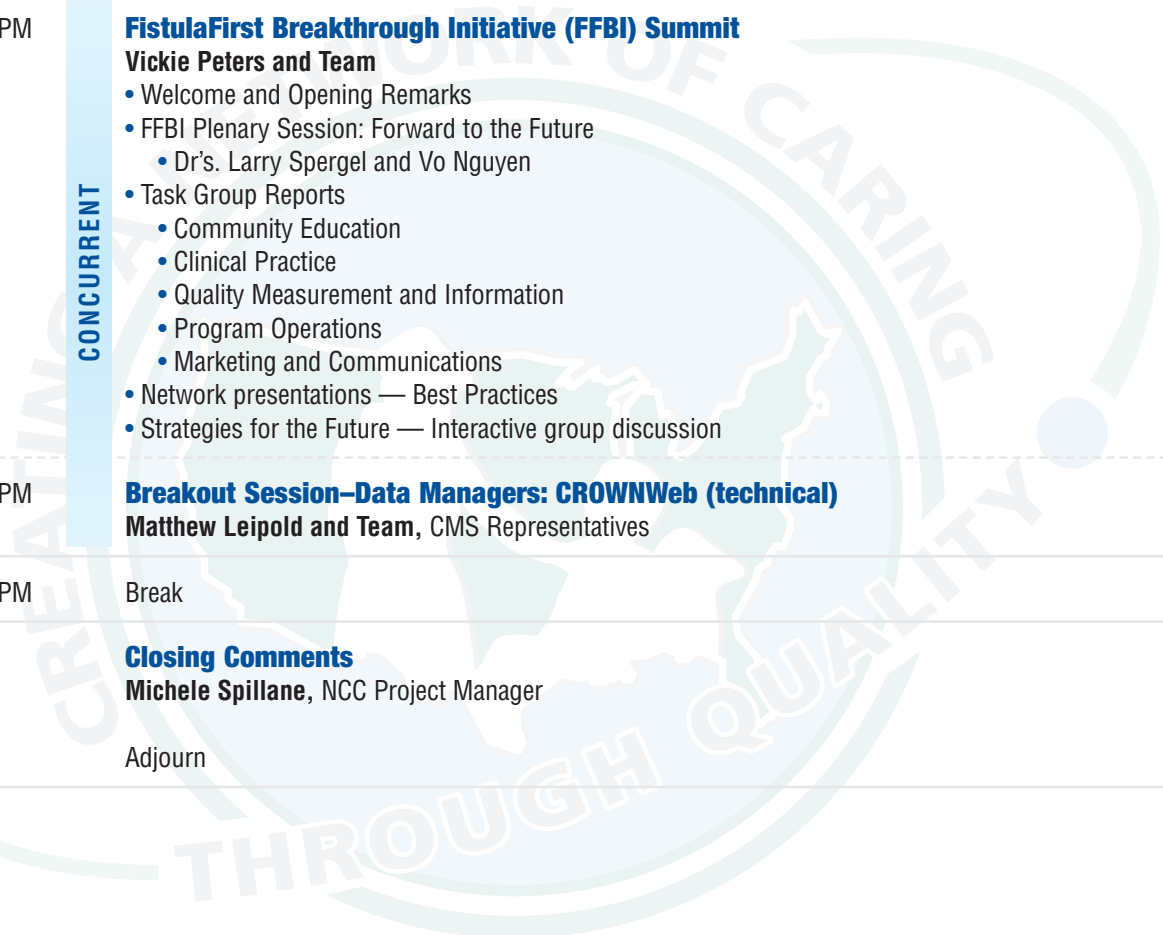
PM

CONCURRENT

FistulaFirst Breakthrough Initiative (FFBI) Summit
Vickie Peters and Team
• Welcome and Opening Remarks
• FFBI Plenary Session: Forward to the Future
• Dr's. Larry Spergel and Vo Nguyen
• Task Group Reports
• Community Education
• Clinical Practice
• Quality Measurement and Information
• Program Operations
• Marketing and Communications
• Network presentations — Best Practices
• Strategies for the Future — Interactive group discussion

PM

Breakout Session–Data Managers: CROWNWeb (technical)
Matthew Leipold and Team, CMS Representatives

PM

Break

Closing Comments
Michele Spillane, NCC Project Manager

Adjourn

CREATING A NETWORK OF CARING THROUGH QUALITY